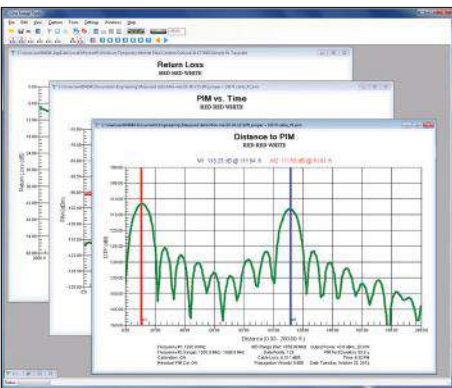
File Edit View Options Tools Settings Window Help

Return Loss
RED-RED-WHITE

PIM vs. Time
RED-RED-WHITE

Distance to PIM
RED-RED-WHITE

M1: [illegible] M2: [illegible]

Return Loss (dB)

PIM (dBm)

DTP (dBm)

Distance (0.00 - 300.00 ft)

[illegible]